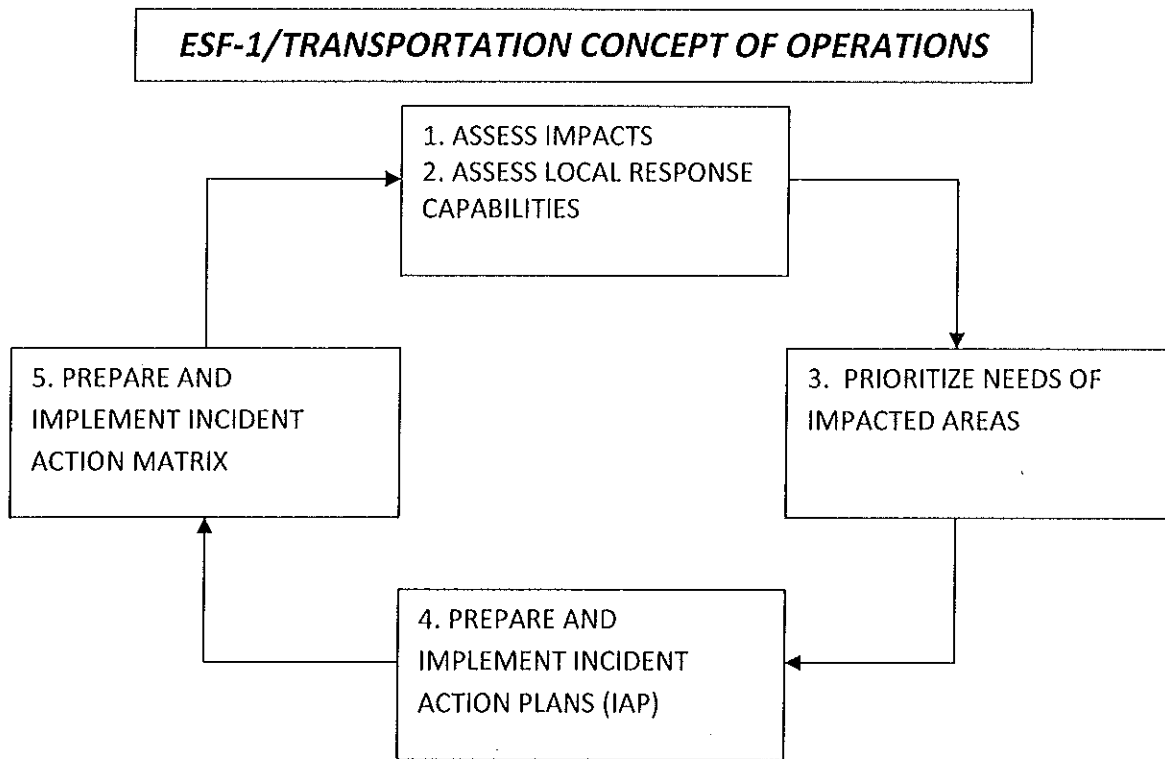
ESF-1/TRANSPORTATION CONCEPT OF OPERATIONS

1. ASSESS IMPACTS
2. ASSESS LOCAL RESPONSE CAPABILITIES

3. PRIORITIZE NEEDS OF IMPACTED AREAS

4. PREPARE AND IMPLEMENT INCIDENT ACTION PLANS (IAP)

5. PREPARE AND IMPLEMENT INCIDENT ACTION MATRIX